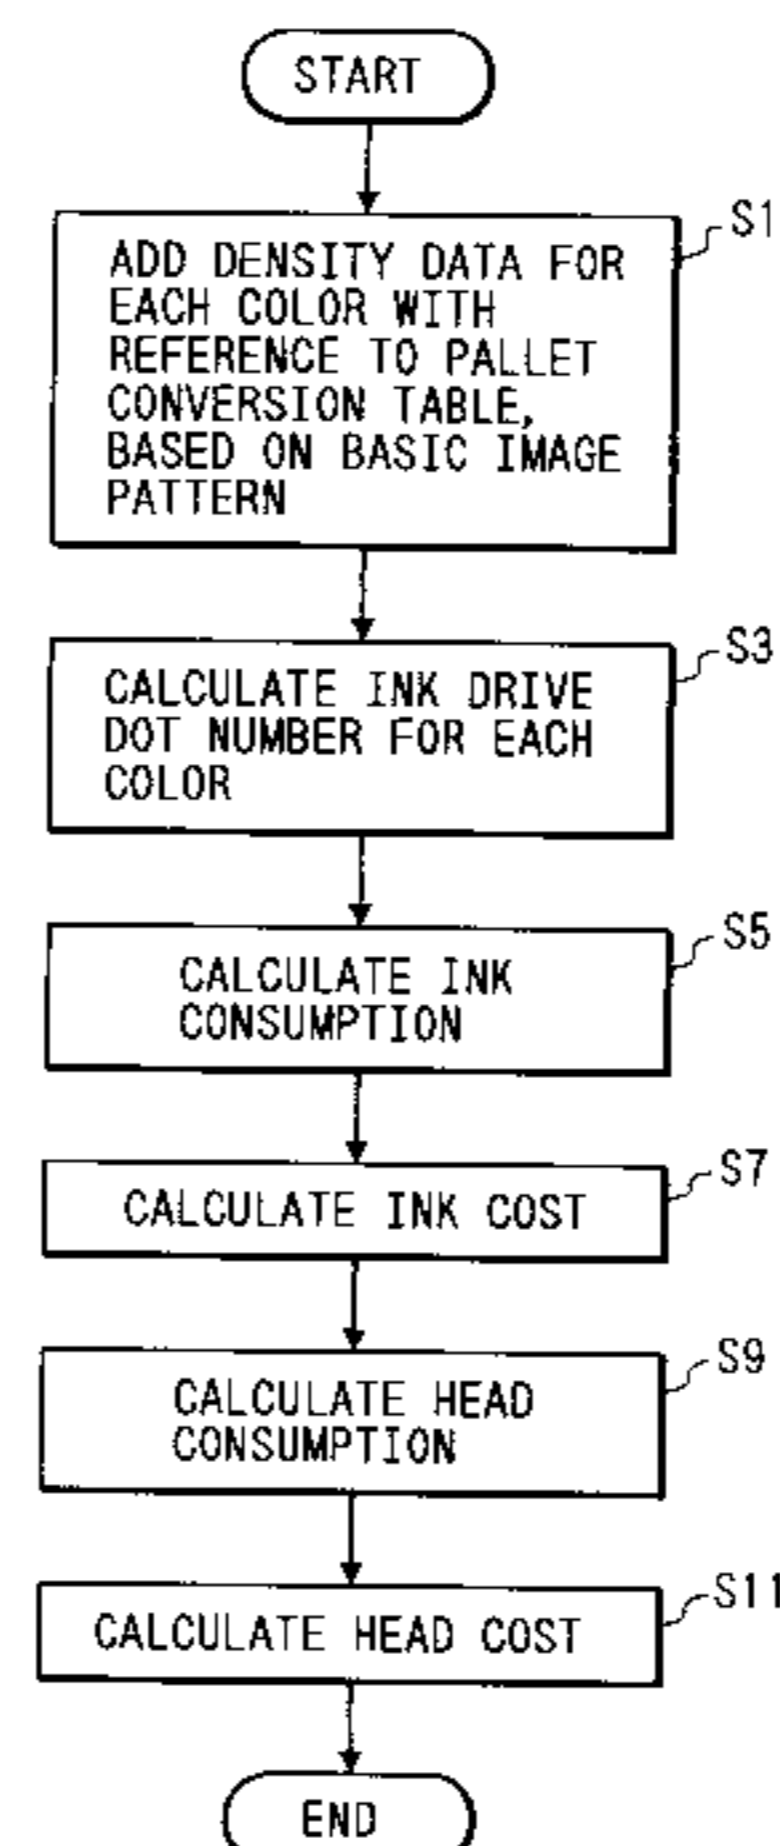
START

S1
ADD DENSITY DATA FOR EACH COLOR WITH REFERENCE TO PALLET CONVERSION TABLE, BASED ON BASIC IMAGE PATTERN

S3
CALCULATE INK DRIVE DOT NUMBER FOR EACH COLOR

S5
CALCULATE INK CONSUMPTION

S7
CALCULATE INK COST

S9
CALCULATE HEAD CONSUMPTION

S11
CALCULATE HEAD COST

END